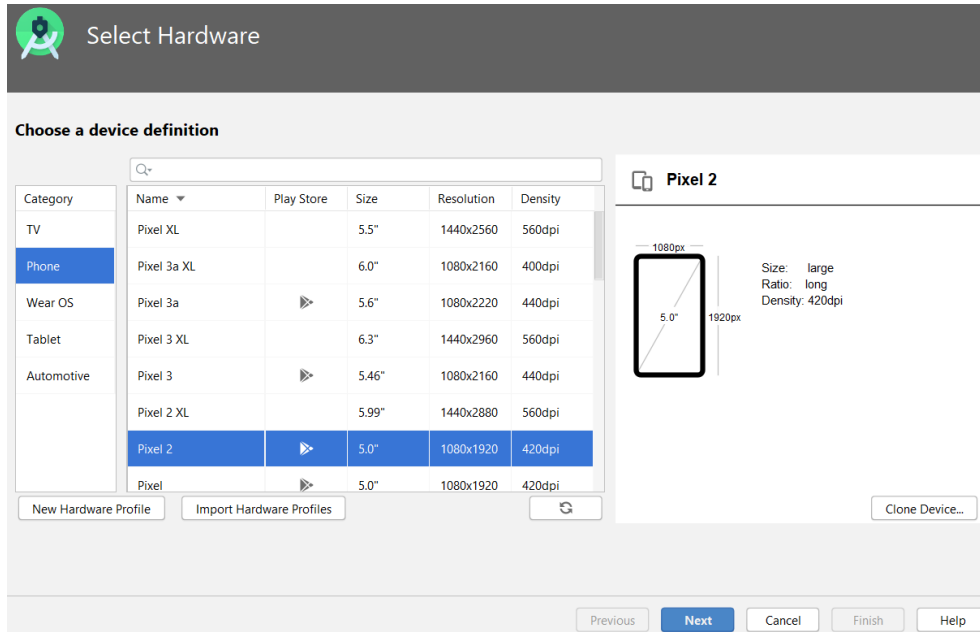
Select Hardware

Choose a device definition

| Category |
|---|
| TV |
| Phone |
| Wear OS |
| Tablet |
| Automotive |

| Name | Play Store | Size | Resolution | Density |
|---|---|---|---|---|
| Pixel XL | | 5.5" | 1440x2560 | 560dpi |
| Pixel 3a XL | | 6.0" | 1080x2160 | 400dpi |
| Pixel 3a | | 5.6" | 1080x2220 | 440dpi |
| Pixel 3 XL | | 6.3" | 1440x2960 | 560dpi |
| Pixel 3 | | 5.46" | 1080x2160 | 440dpi |
| Pixel 2 XL | | 5.99" | 1440x2880 | 560dpi |
| Pixel 2 | | 5.0" | 1080x1920 | 420dpi |
| Pixel | | 5.0" | 1080x1920 | 420dpi |

Pixel 2

1080px
5.0"
1920px

Size: large
Ratio: long
Density: 420dpi

New Hardware Profile
Import Hardware Profiles
Clone Device...

Previous
Next
Cancel
Finish
Help